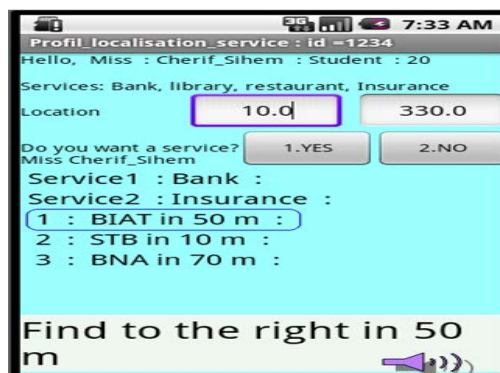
7:33 AM
Profil_localisation_service : id =1234
Hello, Miss : Cherif_Sihem : Student : 20
Services: Bank, library, restaurant, Insurance
Location 10.0 330.0
Do you want a service? Miss Cherif_Sihem 1.YES 2.NO
Service1 : Bank :
Service2 : Insurance :
1 : BIAT in 50 m :
2 : STB in 10 m :
3 : BNA in 70 m :

Find to the right in 50 m